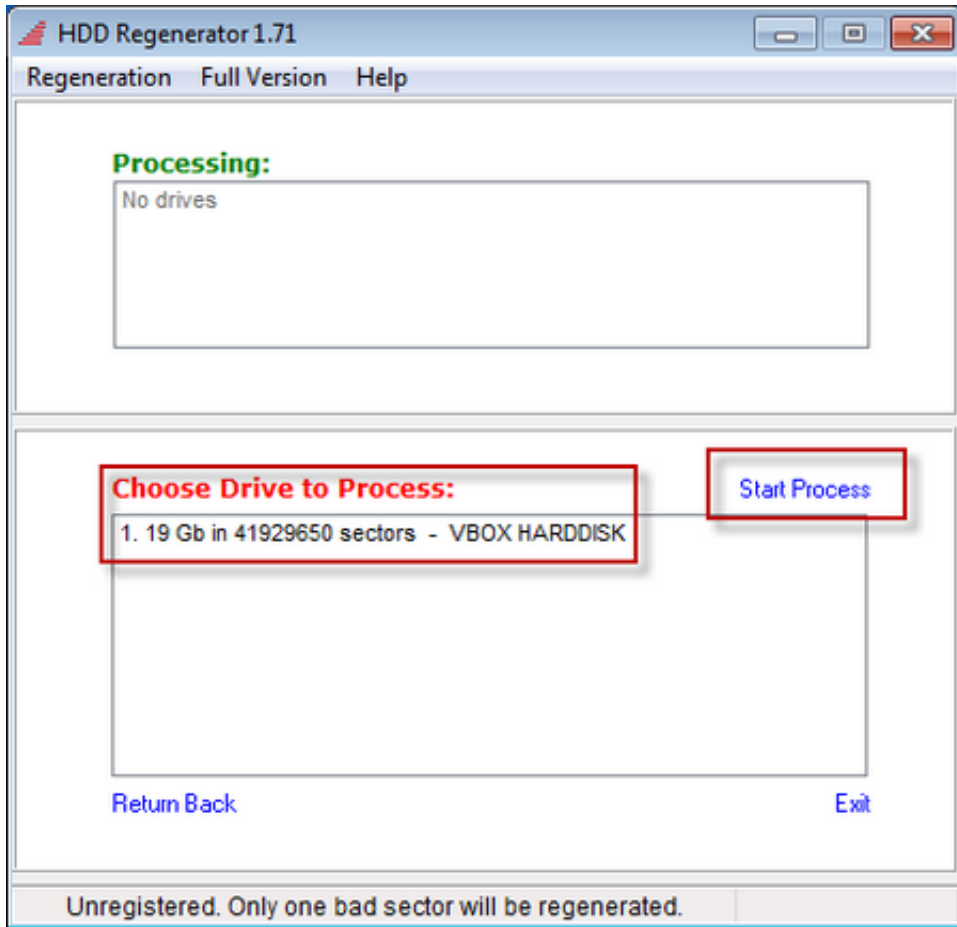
HDD Regenerator 1.71

Regeneration Full Version Help

Processing:

No drives

Choose Drive to Process:

Start Process

1. 19 Gb in 41929650 sectors - VBOX HARDDISK

Return Back

Exit

Unregistered. Only one bad sector will be regenerated.